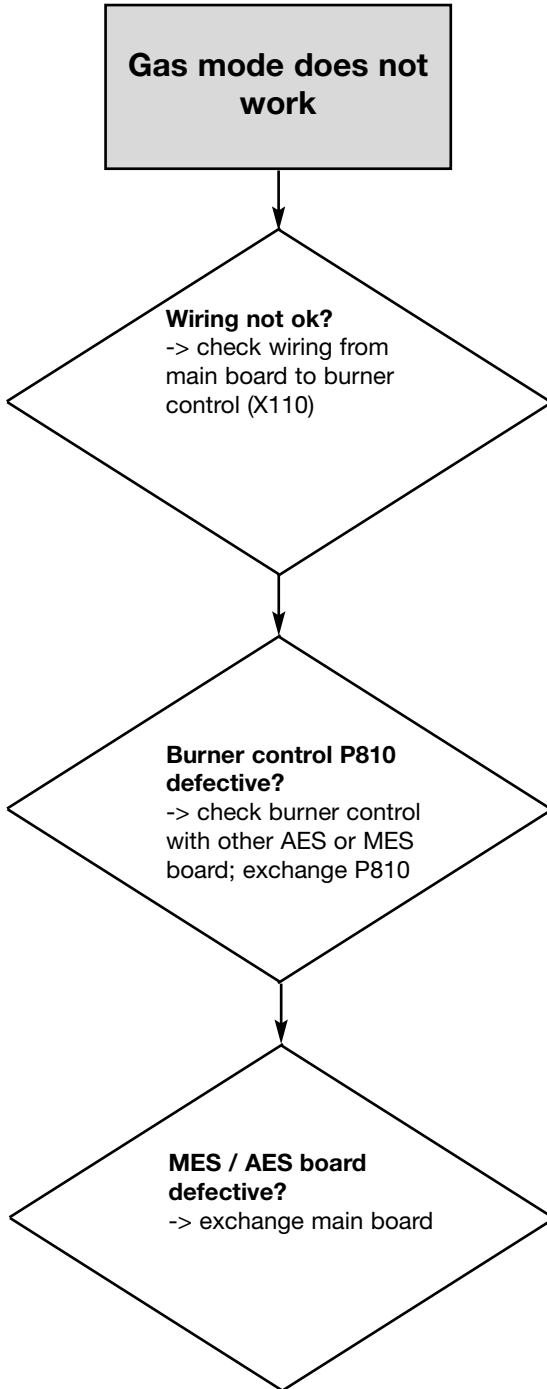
Gas mode does not work

Wiring not ok?
-> check wiring from main board to burner control (X110)

Burner control P810 defective?
-> check burner control with other AES or MES board; exchange P810

MES / AES board defective?
-> exchange main board